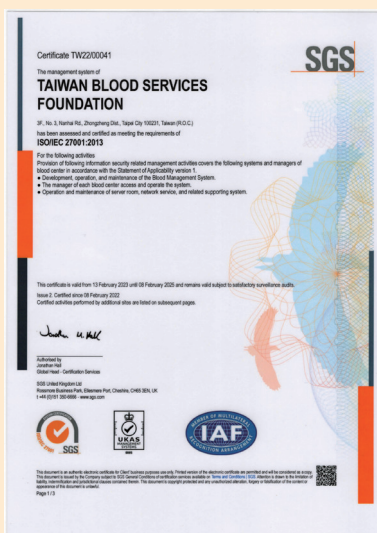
Certificate TW22/00041

SGS

The management system of

TAIWAN BLOOD SERVICES FOUNDATION

3F., No 3, Nanhai Rd., Zhongzheng Dist., Taipei City 100231, Taiwan (R.O.C.)

has been assessed and certified as meeting the requirements of

ISO/IEC 27001:2013

For the following activities
Provision of following information security related management activities covers the following systems and managers of blood center in accordance with the Statement of Applicability version 1.
• Development, operation, and maintenance of the Blood Management System.
• The manager of each blood center access and operate the system.
• Operation and maintenance of server room, network service, and related supporting system.

This certificate is valid from 13 February 2023 until 08 February 2025 and remains valid subject to satisfactory surveillance audits.

Issue 2. Certified since 08 February 2022
Certified activities performed by additional sites are listed on subsequent pages.

Jonathan W. Hall

Authorised by
Jonathan Hall
Global Head - Certification Services

SGS United Kingdom Ltd
Rossmore Business Park, Ellesmere Port, Cheshire, CH65 3EN, UK
t +44 (0)151 350-6666 - www.sgs.com

SGS

UKAS MANAGEMENT SYSTEMS 0005

IAF MEMBER OF MULTILATERAL RECOGNITION ARRANGEMENT

This document is an authentic electronic certificate for Client business purposes use only. Printed version of the electronic certificate are permitted and will be considered as a copy. This document is issued by the Company subject to SGS General Conditions of certification services available on Terms and Conditions | SGS. Attention is drawn to the limitation of liability, indemnification and jurisdictional issues established therein. This document is copyright protected and any unauthorized alteration, forgery or falsification of the content or appearance of this document is unlawful.
Page 1 / 3